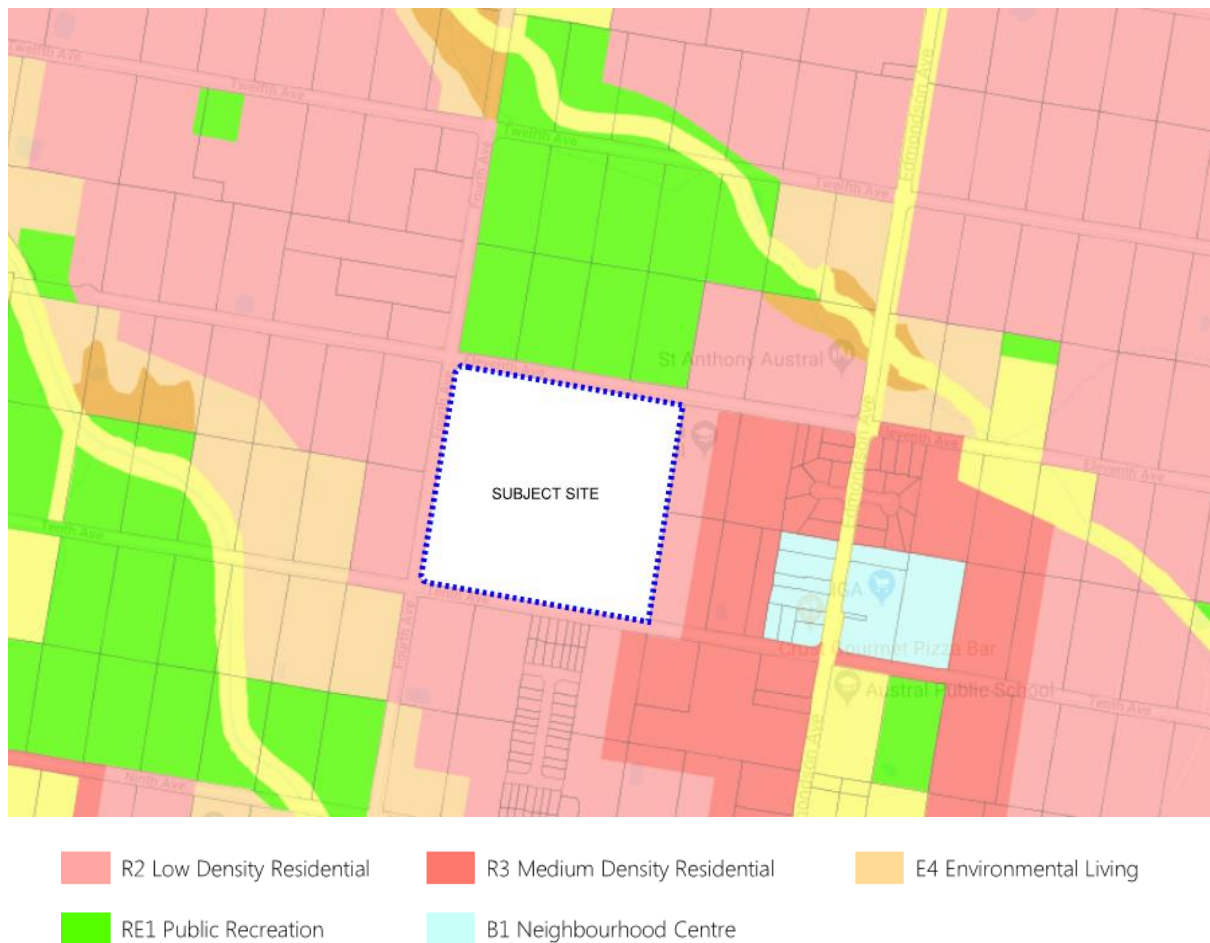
Twelfth Ave

Twelfth Ave

Twelfth Ave

Twelfth Ave

Edmondson Ave

Fourth Ave

St Anthony Austral

Eleventh Ave

Eleventh Ave

SUBJECT SITE

Tenth Ave

Fourth Ave

IGA

Crust Gourmet Pizza Bar

Austral Public School

Tenth Ave

Edmondson Ave

Ninth Ave

R2 Low Density Residential

R3 Medium Density Residential

E4 Environmental Living

RE1 Public Recreation

B1 Neighbourhood Centre